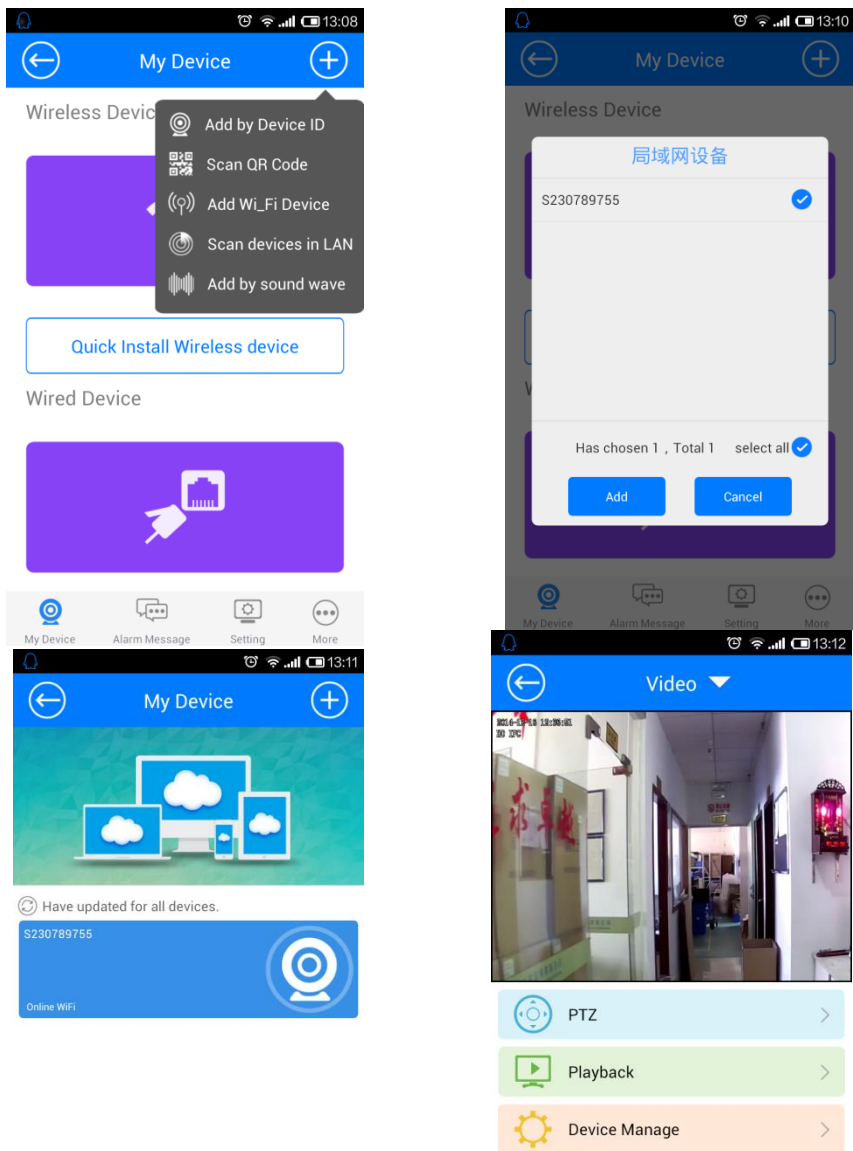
13:08

My Device

Wireless Devic

Add by Device ID

Scan QR Code

Add Wi_Fi Device

Scan devices in LAN

Add by sound wave

Quick Install Wireless device

Wired Device

My Device
Alarm Message
Setting
More

13:10

My Device

Wireless Device

局域网设备

S230789755

Has chosen 1，Total 1 select all

Add
Cancel

My Device
Alarm Message
Setting
More

13:11

My Device

Have updated for all devices.

S230789755

Online WiFi

13:12

Video

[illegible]

PTZ

Playback

Device Manage